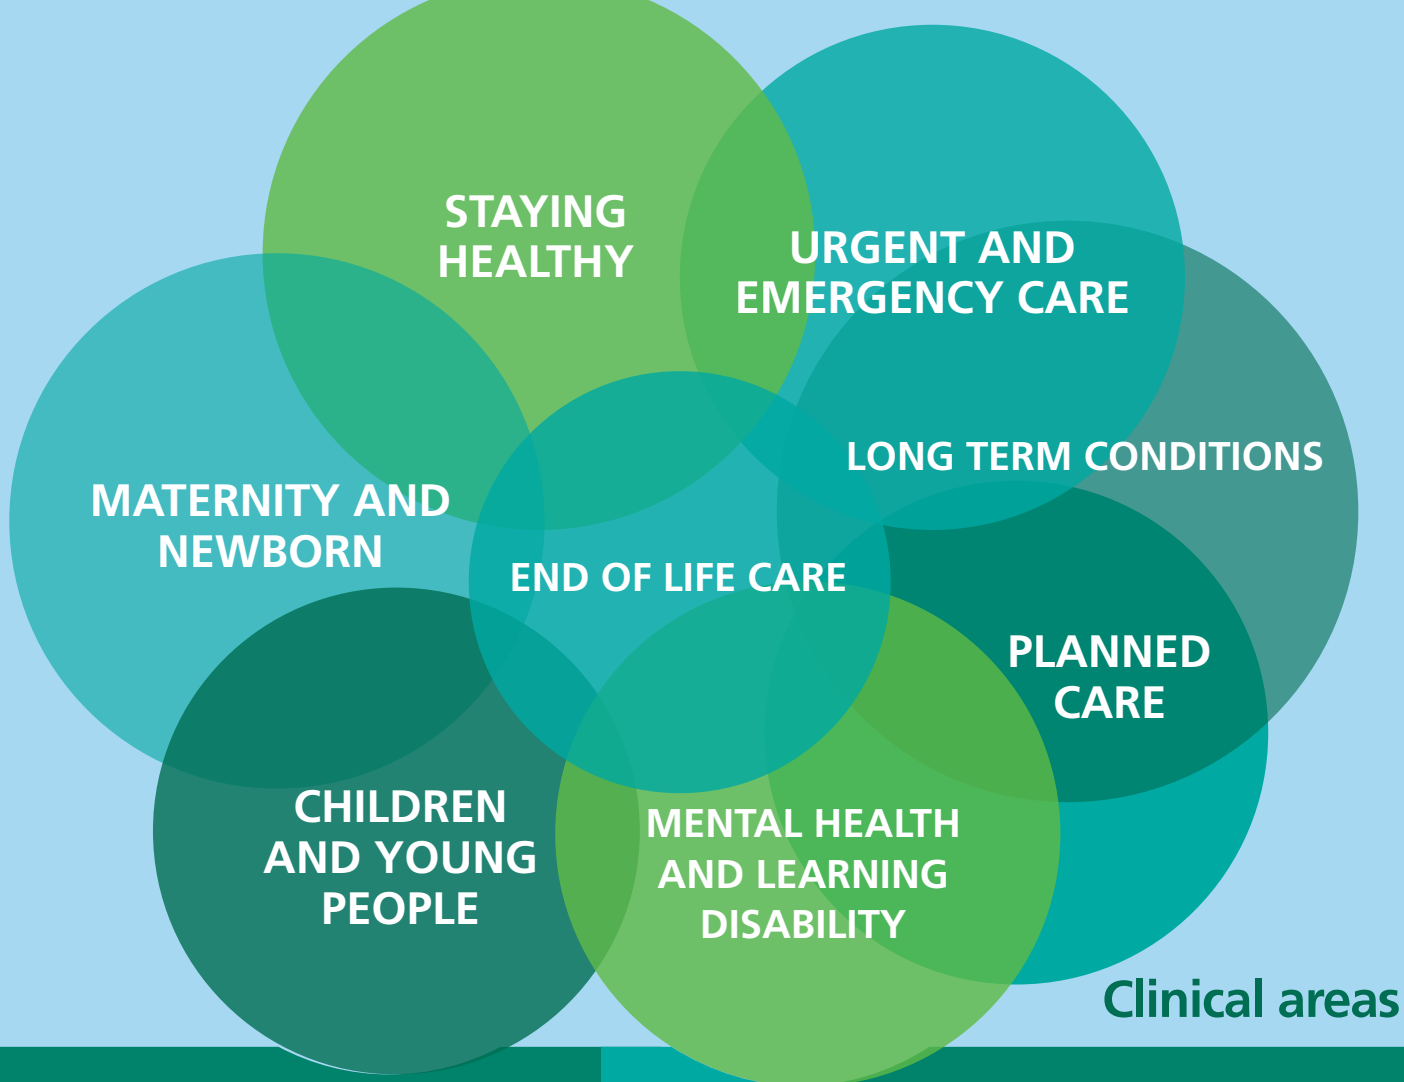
STAYING HEALTHY

URGENT AND EMERGENCY CARE

LONG TERM CONDITIONS

MATERNITY AND NEWBORN

END OF LIFE CARE

PLANNED CARE

CHILDREN AND YOUNG PEOPLE

MENTAL HEALTH AND LEARNING DISABILITY

Clinical areas